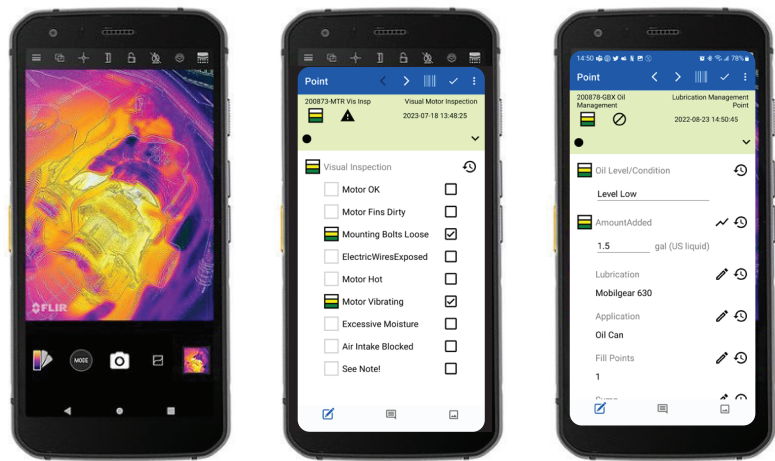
FLIR

MODE

Point

200873-MTR Vis Insp

Visual Motor Inspection

2023-07-18 13:48:25

Visual Inspection

Motor OK

Motor Fins Dirty

Mounting Bolts Loose

ElectricWiresExposed

Motor Hot

Motor Vibrating

Excessive Moisture

Air Intake Blocked

See Note!

14:50

78%

Point

200878-GBX Oil Management

Lubrication Management Point

2022-08-23 14:50:45

Oil Level/Condition

Level Low

AmountAdded

1.5

gal (US liquid)

Lubrication

Mobilgear 630

Application

Oil Can

Fill Points

1

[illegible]